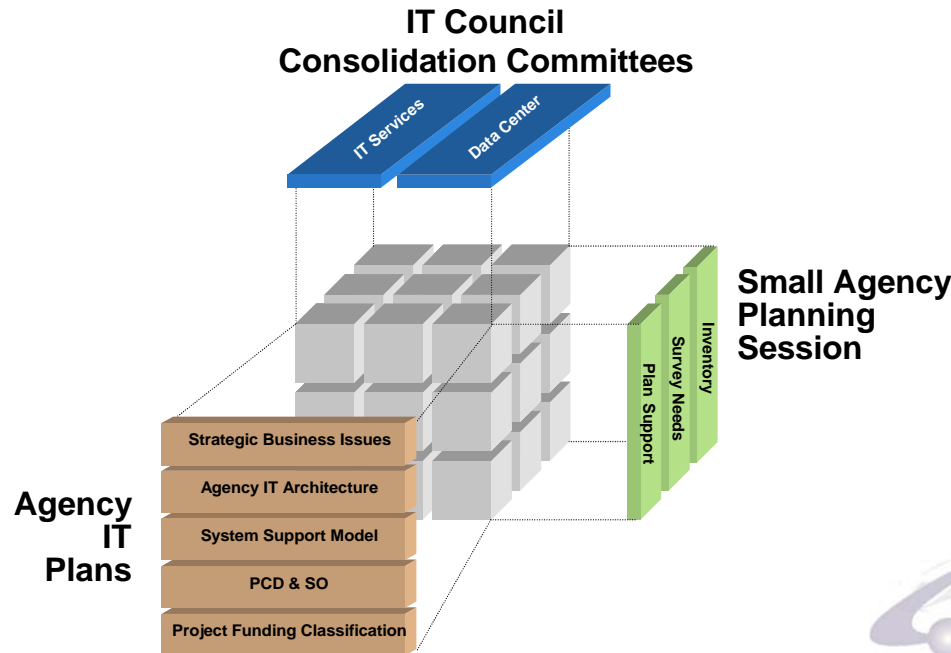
IT Council
Consolidation Committees

IT Services

Data Center

Small Agency
Planning
Session

Inventory

Survey Needs

Plan Support

Agency
IT
Plans

Strategic Business Issues

Agency IT Architecture

System Support Model

PCD & SO

Project Funding Classification